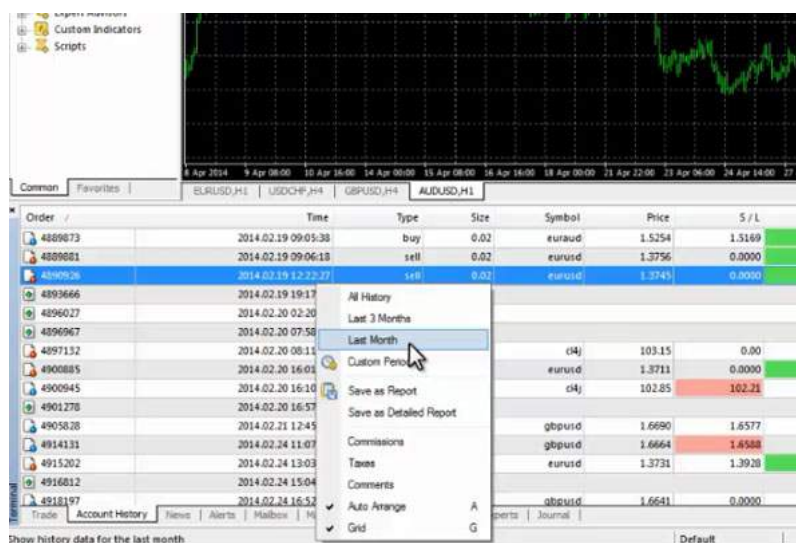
Expert Advisors
Custom Indicators
Scripts

8 Apr 2014 9 Apr 08:00 10 Apr 16:00 14 Apr 00:00 15 Apr 08:00 16 Apr 16:00 18 Apr 00:00 21 Apr 22:00 23 Apr 06:00 24 Apr 14:00 27

Common | Favorites

EURUSD,H1 | USDCHF,H4 | GBPUSD,H4 | AUDUSD,H1

| Order / | Time | Type | Size | Symbol | Price | S / L |
|---|---|---|---|---|---|---|
| 4889873 | 2014.02.19 09:05:38 | buy | 0.02 | euraud | 1.5254 | 1.5169 |
| 4889881 | 2014.02.19 09:06:18 | sell | 0.02 | eurusd | 1.3756 | 0.0000 |
| 4890926 | 2014.02.19 12:22:27 | sell | 0.02 | eurusd | 1.3745 | 0.0000 |
| 4893666 | 2014.02.19 19:17 | | | | | |
| 4896027 | 2014.02.20 02:20 | | | | | |
| 4896967 | 2014.02.20 07:58 | | | | | |
| 4897132 | 2014.02.20 08:11 | | | cl4j | 103.15 | 0.00 |
| 4900885 | 2014.02.20 16:01 | | | eurusd | 1.3711 | 0.0000 |
| 4900945 | 2014.02.20 16:10 | | | cl4j | 102.85 | 102.21 |
| 4901278 | 2014.02.20 16:57 | | | | | |
| 4905828 | 2014.02.21 12:45 | | | gbpusd | 1.6690 | 1.6577 |
| 4914131 | 2014.02.24 11:07 | | | gbpusd | 1.6664 | 1.6588 |
| 4915202 | 2014.02.24 13:03 | | | eurusd | 1.3731 | 1.3928 |
| 4916812 | 2014.02.24 15:04 | | | | | |
| 4918197 | 2014.02.24 16:52 | | | gbpusd | 1.6641 | 0.0000 |

All History
Last 3 Months
Last Month
Custom Period...
Save as Report
Save as Detailed Report
Commissions
Taxes
Comments
Auto Arrange A
Grid G

Terminal
Trade | Account History | News | Alerts | Mailbox | M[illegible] | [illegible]perts | Journal

Show history data for the last month
Default